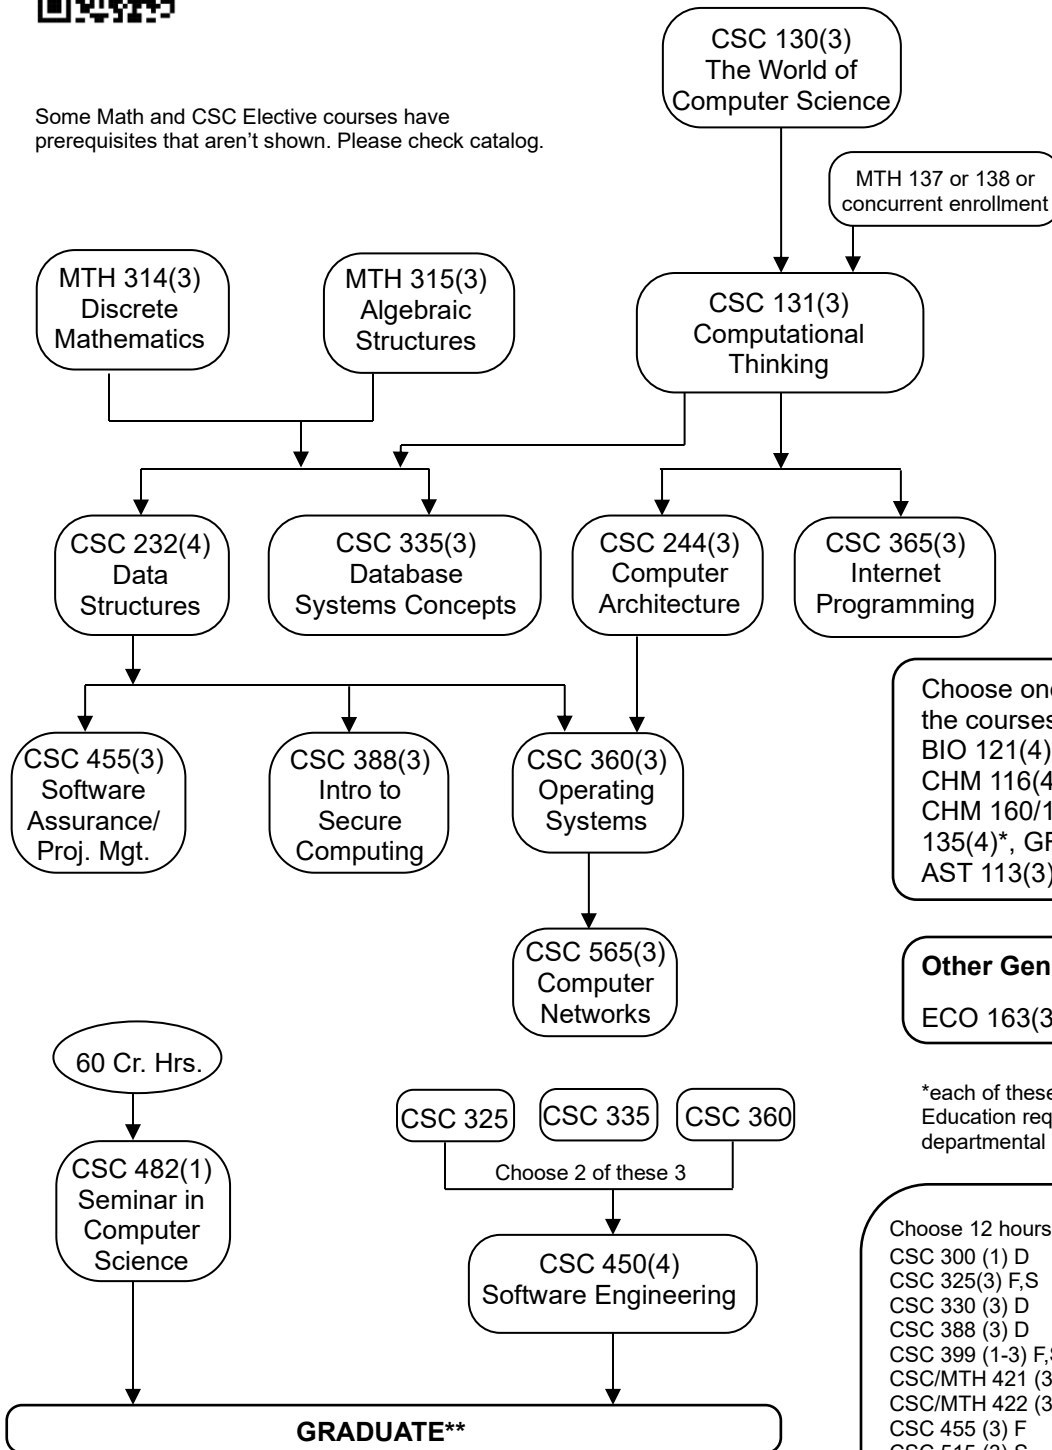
Some Math and CSC Elective courses have prerequisites that aren't shown. Please check catalog.

CSC 130(3) The World of Computer Science

MTH 137 or 138 or concurrent enrollment

MTH 314(3) Discrete Mathematics

MTH 315(3) Algebraic Structures

CSC 131(3) Computational Thinking

CSC 232(4) Data Structures

CSC 335(3) Database Systems Concepts

CSC 244(3) Computer Architecture

CSC 365(3) Internet Programming

Choose one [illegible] the courses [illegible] BIO 121(4) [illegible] CHM 116(4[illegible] CHM 160/1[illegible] 135(4)*, GR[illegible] AST 113(3)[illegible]

CSC 455(3) Software Assurance/ Proj. Mgt.

CSC 388(3) Intro to Secure Computing

CSC 360(3) Operating Systems

CSC 565(3) Computer Networks

Other Gen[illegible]

ECO 163(3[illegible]

*each of these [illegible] Education req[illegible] departmental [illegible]

60 Cr. Hrs.

CSC 482(1) Seminar in Computer Science

CSC 325

CSC 335

CSC 360

Choose 2 of these 3

CSC 450(4) Software Engineering

Choose 12 hours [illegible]
CSC 300 (1) D
CSC 325(3) F,S
CSC 330 (3) D
CSC 388 (3) D
CSC 399 (1-3) F,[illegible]
CSC/MTH 421 (3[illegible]
CSC/MTH 422 (3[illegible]
CSC 455 (3) F
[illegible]

GRADUATE**